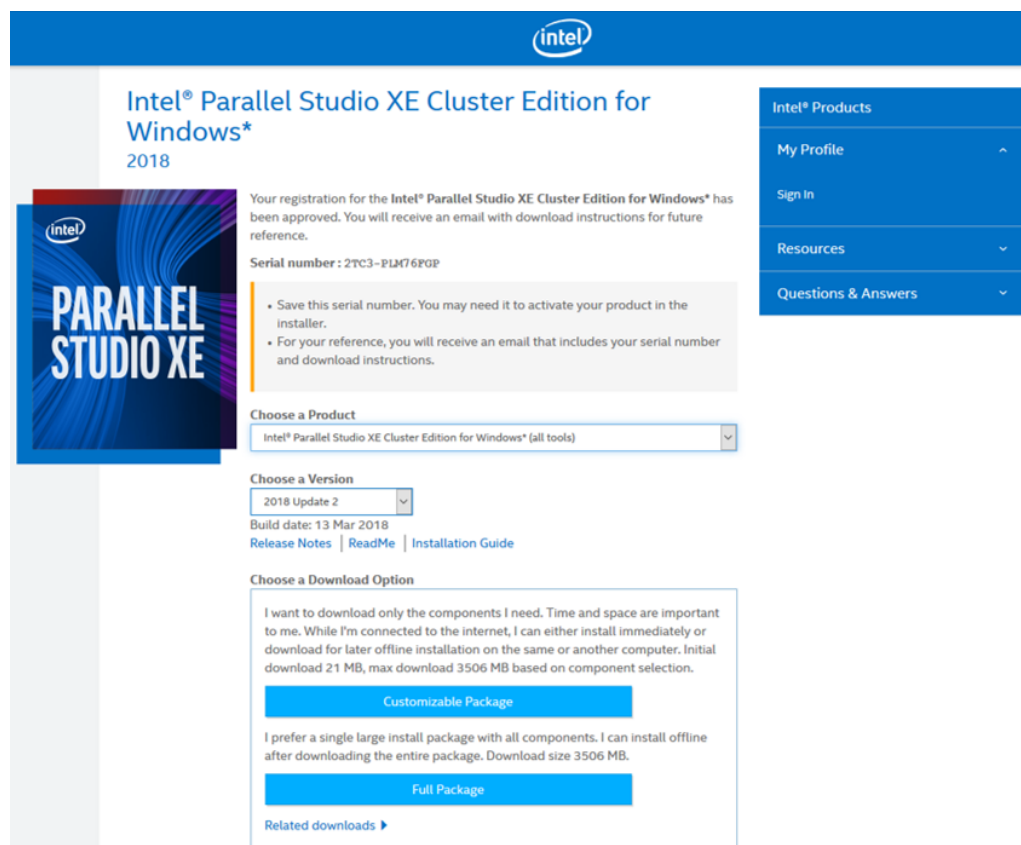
intel

Intel® Parallel Studio XE Cluster Edition for Windows*
2018

intel
PARALLEL STUDIO XE

Your registration for the **Intel® Parallel Studio XE Cluster Edition for Windows*** has been approved. You will receive an email with download instructions for future reference.

Serial number : 2TC3-PLM76FGP

• Save this serial number. You may need it to activate your product in the installer.
• For your reference, you will receive an email that includes your serial number and download instructions.

Choose a Product
Intel® Parallel Studio XE Cluster Edition for Windows* (all tools)

Choose a Version
2018 Update 2
Build date: 13 Mar 2018
Release Notes | ReadMe | Installation Guide

Choose a Download Option
I want to download only the components I need. Time and space are important to me. While I'm connected to the internet, I can either install immediately or download for later offline installation on the same or another computer. Initial download 21 MB, max download 3506 MB based on component selection.

Customizable Package

I prefer a single large install package with all components. I can install offline after downloading the entire package. Download size 3506 MB.

Full Package

Related downloads

Intel® Products
My Profile
Sign In
Resources
Questions & Answers